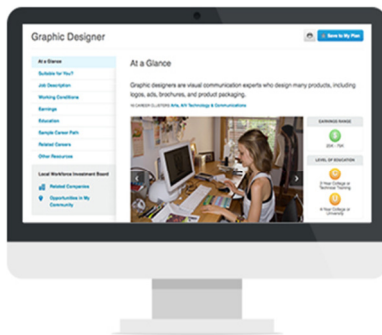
Graphic Designer

Save to My Plan

At a Glance
Suitable for You?
Job Description
Working Conditions
Earnings
Education
Sample Career Path
Related Careers
Other Resources

Local Workforce Investment Board
Related Companies
Opportunities in My Community

At a Glance

Graphic designers are visual communication experts who design many products, including logos, ads, brochures, and product packaging.

16 CAREER CLUSTERS: Arts, A/V Technology & Communications

EARNINGS RANGE
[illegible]

LEVEL OF EDUCATION
2-Year College or Technical Training
4-Year College or University